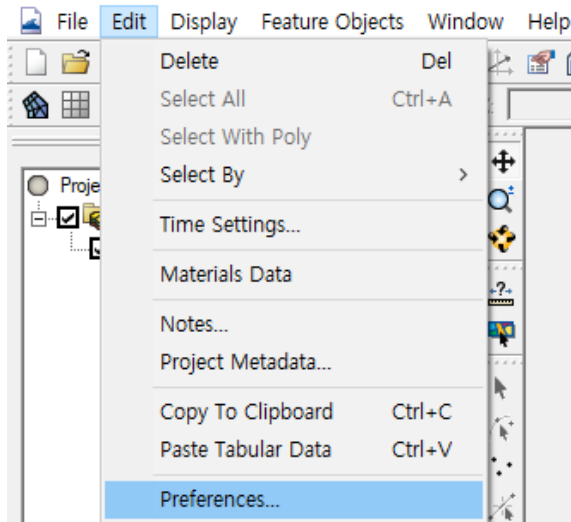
File Edit Display Feature Objects Window Help

Proje

Delete Del
Select All Ctrl+A
Select With Poly
Select By >
Time Settings...
Materials Data
Notes...
Project Metadata...
Copy To Clipboard Ctrl+C
Paste Tabular Data Ctrl+V
Preferences...